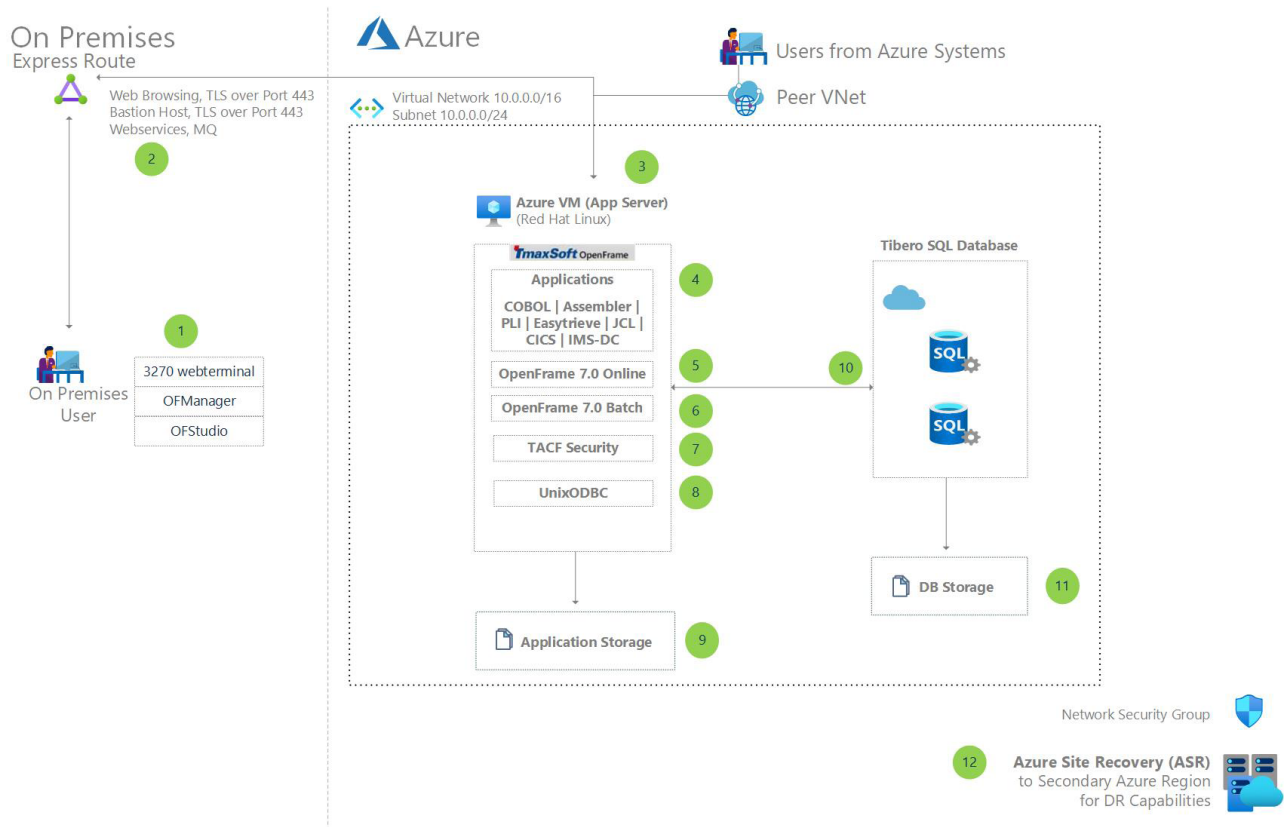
On Premises
Express Route

Web Browsing, TLS over Port 443
Bastion Host, TLS over Port 443
Webservices, MQ

2

1

On Premises User

3270 webterminal
OFManager
OFStudio

Azure

Users from Azure Systems

Peer VNet

Virtual Network 10.0.0.0/16
Subnet 10.0.0.0/24

3

Azure VM (App Server)
(Red Hat Linux)

TmaxSoft OpenFrame

Applications
COBOL | Assembler | PLI | Easytrieve | JCL | CICS | IMS-DC

4

OpenFrame 7.0 Online

5

OpenFrame 7.0 Batch

6

TACF Security

7

UnixODBC

8

10

Tibero SQL Database

SQL

SQL

Application Storage

9

DB Storage

11

Network Security Group

12

Azure Site Recovery (ASR)
to Secondary Azure Region
for DR Capabilities